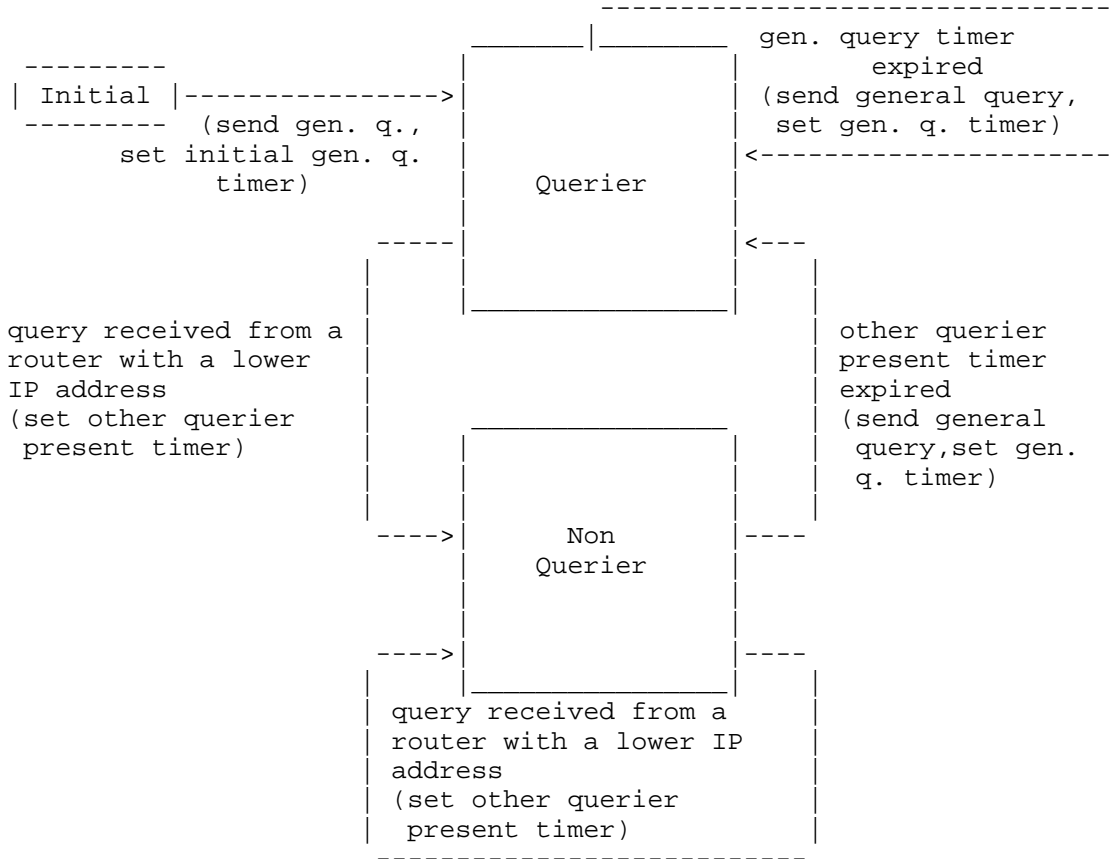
Initial

(send gen. q., set initial gen. q. timer)

gen. query timer expired (send general query, set gen. q. timer)

Querier

query received from a router with a lower IP address (set other querier present timer)

other querier present timer expired (send general query,set gen. q. timer)

Non Querier

query received from a router with a lower IP address (set other querier present timer)